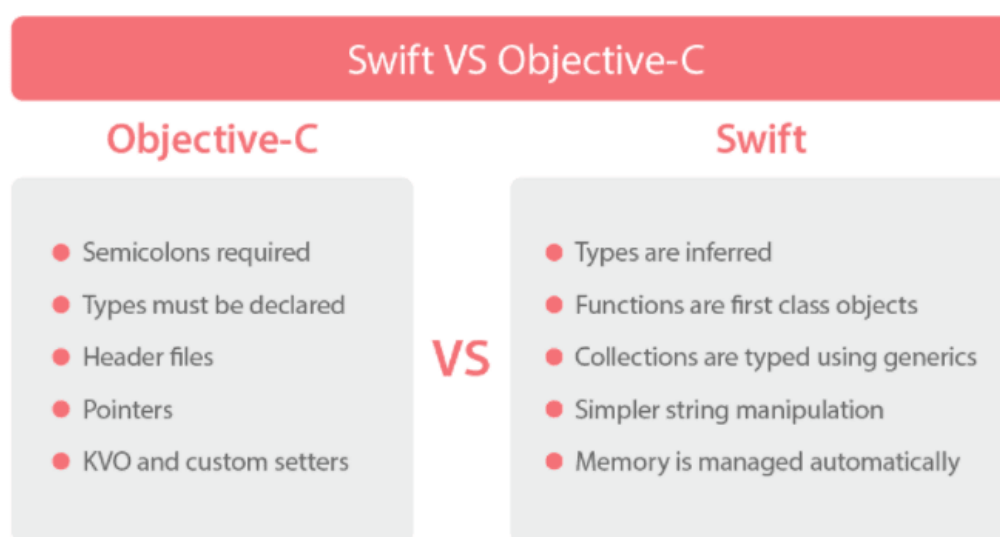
Swift VS Objective-C

Objective-C

- Semicolons required
- Types must be declared
- Header files
- Pointers
- KVO and custom setters

VS

Swift

- Types are inferred
- Functions are first class objects
- Collections are typed using generics
- Simpler string manipulation
- Memory is managed automatically